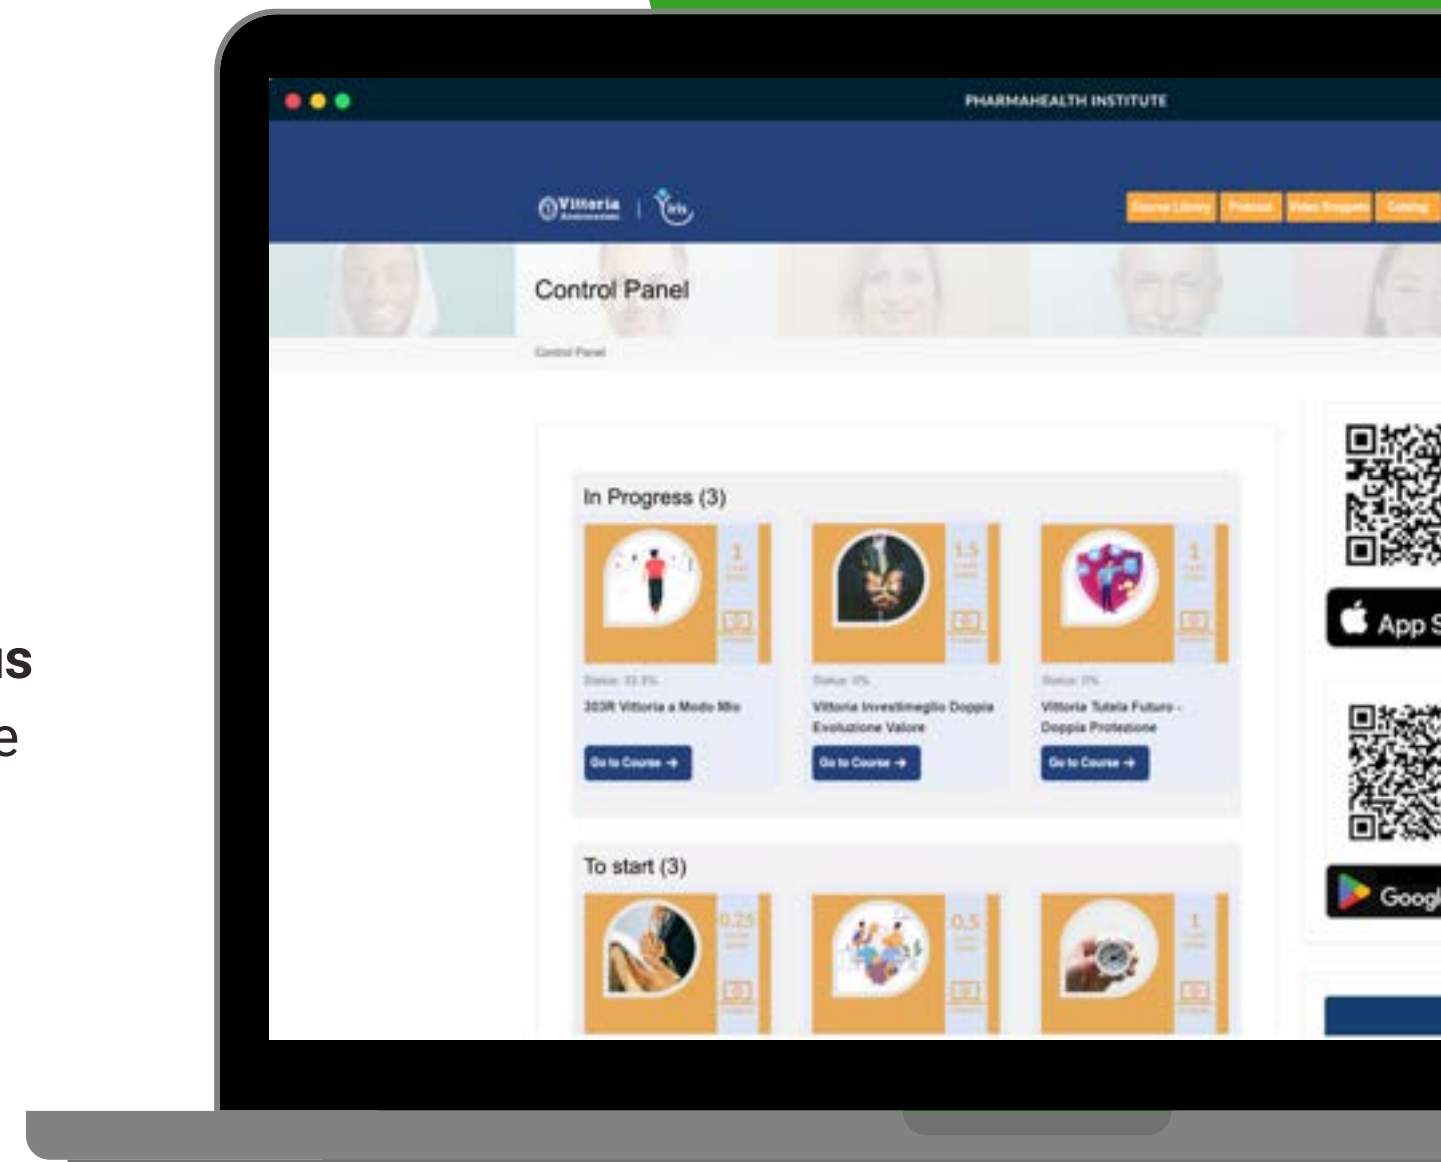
us
e

PHARMAHEALTH INSTITUTE

Vittoria | iris

Course Library Podcast Video Snippets Catalog

Control Panel

Control Panel

In Progress (3)

1

1.5

1

Status: 33.3%

303R Vittoria a Modo Mio

Go to Course →

Status: 0%

Vittoria Investimeglio Doppia Evoluzione Valore

Go to Course →

Status: 0%

Vittoria Tutela Futuro - Doppia Protezione

Go to Course →

To start (3)

0.25

0.5

1

App S

Googl